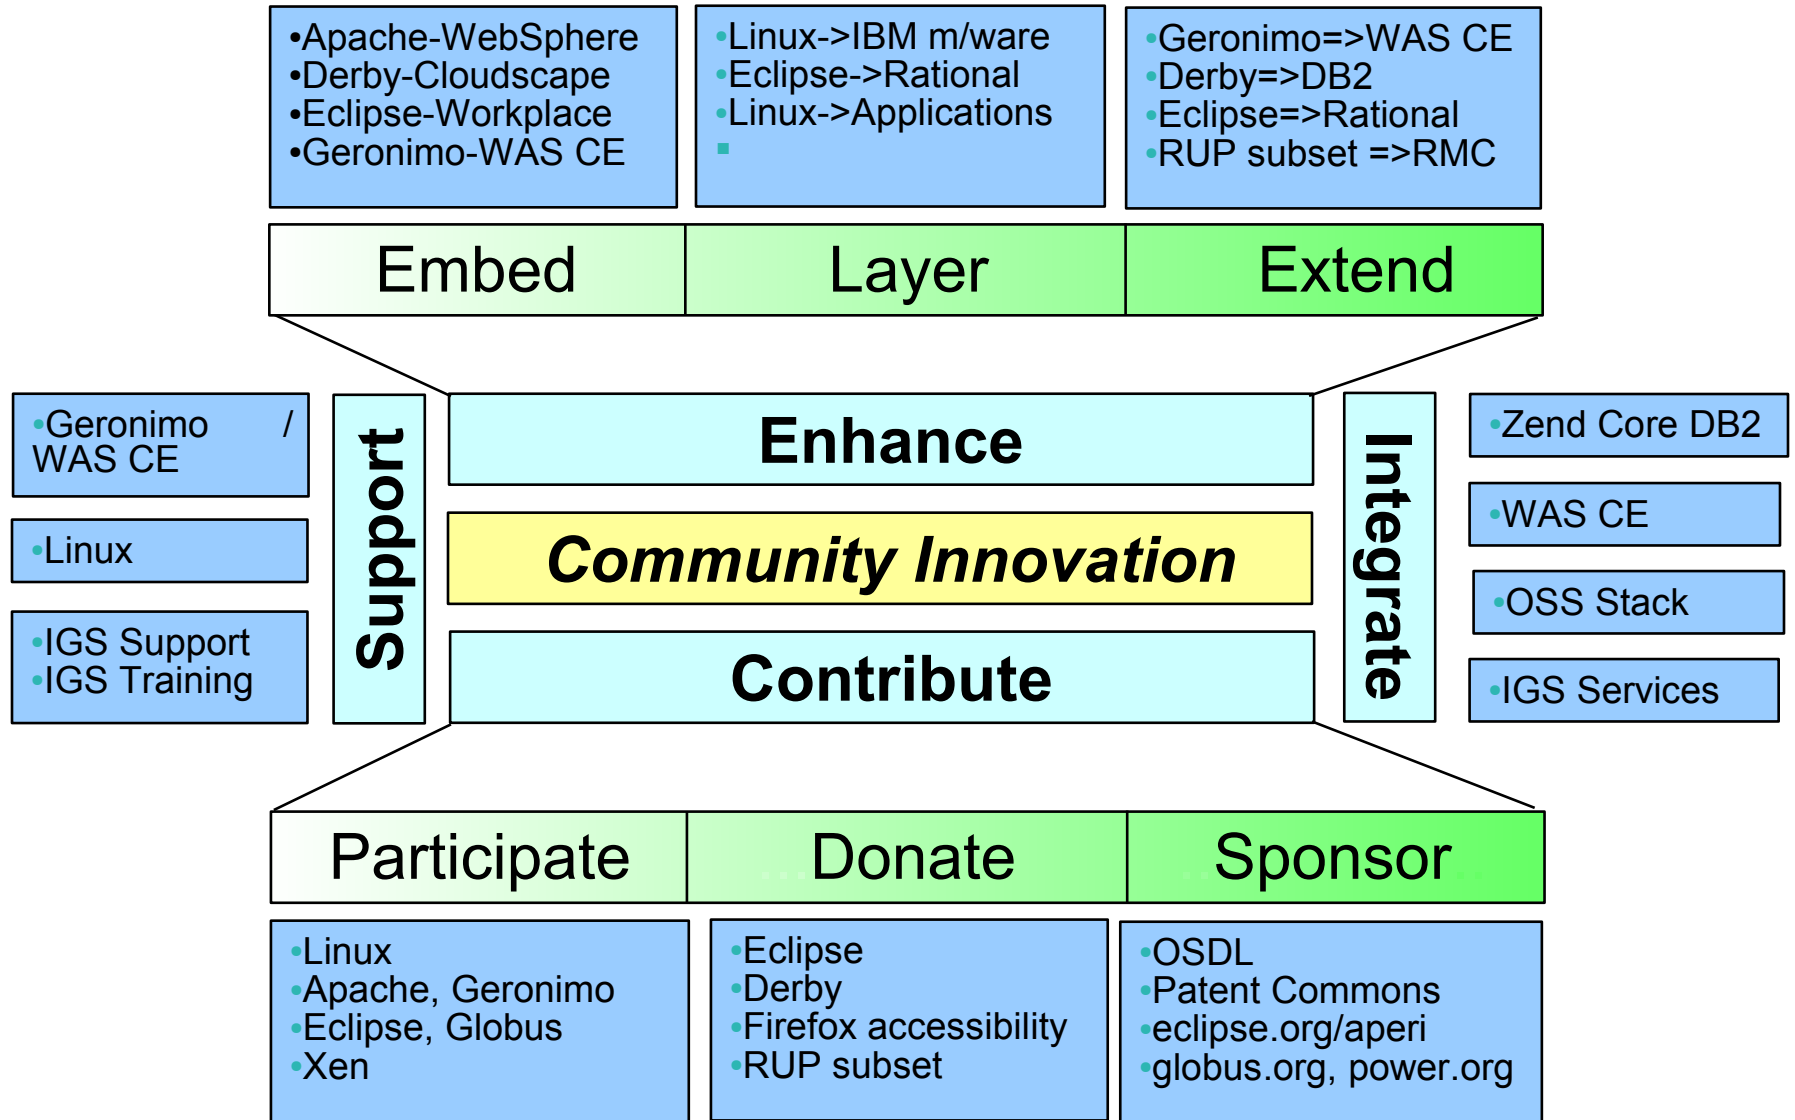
•Apache-WebSphere
•Derby-Cloudscape
•Eclipse-Workplace
•Geronimo-WAS CE

•Linux->IBM m/ware
•Eclipse->Rational
•Linux->Applications
•

•Geronimo=>WAS CE
•Derby=>DB2
•Eclipse=>Rational
•RUP subset =>RMC

Embed | Layer | Extend

•Geronimo / WAS CE

•Linux

•IGS Support
•IGS Training

Support

Enhance

Community Innovation

Contribute

Integrate

•Zend Core DB2

•WAS CE

•OSS Stack

•IGS Services

Participate | Donate | Sponsor

•Linux
•Apache, Geronimo
•Eclipse, Globus
•Xen

•Eclipse
•Derby
•Firefox accessibility
•RUP subset

•OSDL
•Patent Commons
•eclipse.org/aperi
•globus.org, power.org